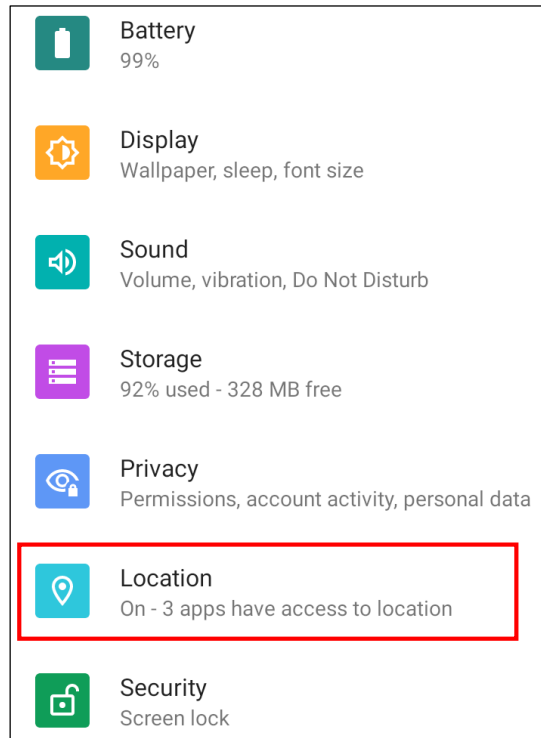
Battery
99%

Display
Wallpaper, sleep, font size

Sound
Volume, vibration, Do Not Disturb

Storage
92% used - 328 MB free

Privacy
Permissions, account activity, personal data

Location
On - 3 apps have access to location

Security
Screen lock